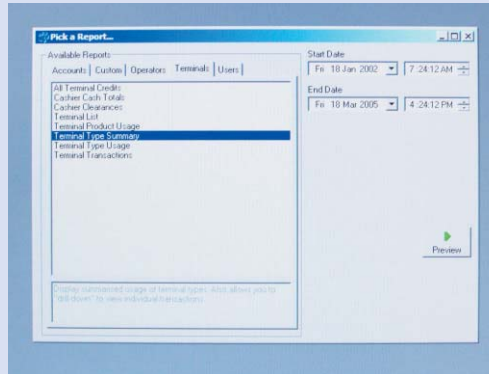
Pick a Report...

Available Reports

Accounts | Custom | Operators | Terminals | Users

All Terminal Credits
Cashier Cash Totals
Cashier Clearances
Terminal List
Terminal Product Usage
Terminal Type Summary
Terminal Type Usage
Terminal Transactions

Display summarised usage of terminal types. Also allows you to "drill down" to view individual transactions.

Start Date
Fri 18 Jan 2002
7:24:12 AM

End Date
Fri 18 Mar 2005
4:24:12 PM

Preview